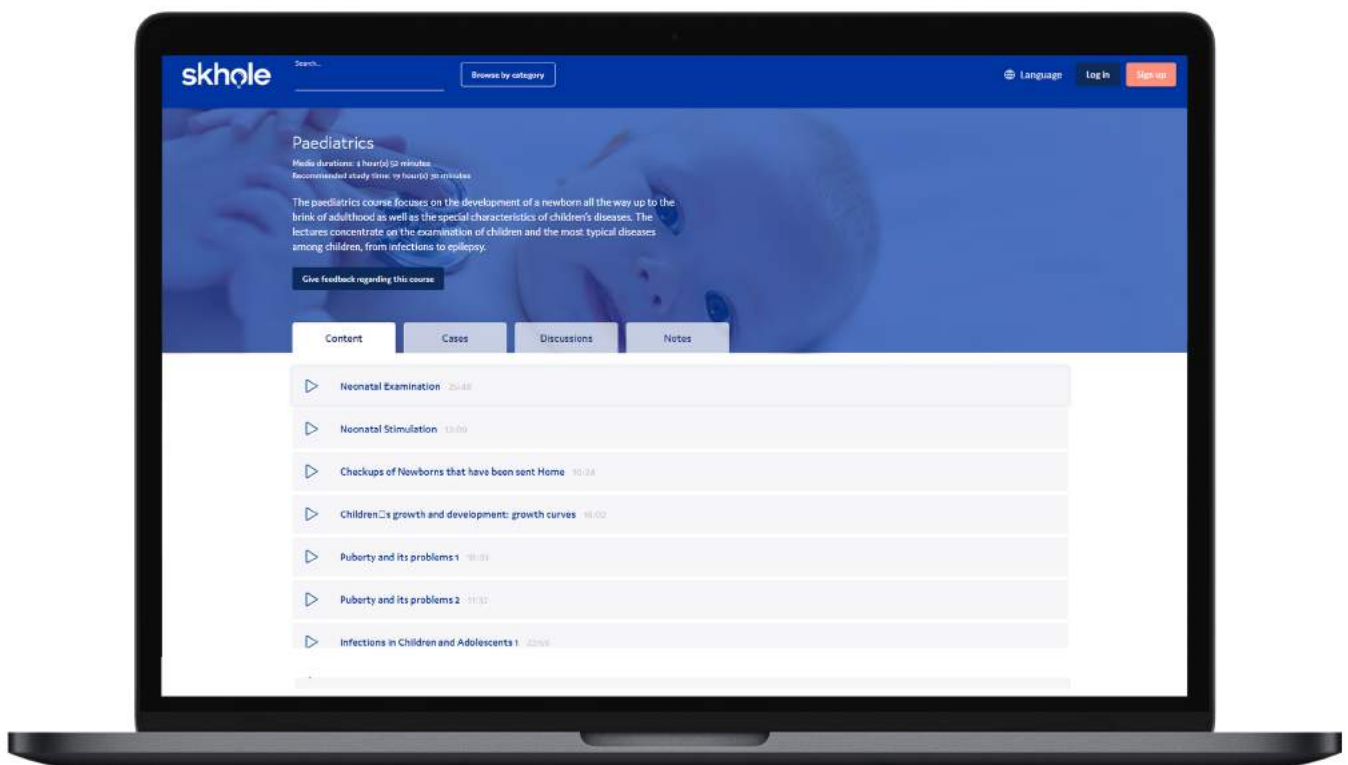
skhole

Search...

Browse by category

Language Log in Sign up

Paediatrics

Media durations: 4 hour(s) 52 minutes
Recommended study time: 19 hour(s) 30 minutes

The paediatrics course focuses on the development of a newborn all the way up to the brink of adulthood as well as the special characteristics of children's diseases. The lectures concentrate on the examination of children and the most typical diseases among children, from infections to epilepsy.

Give feedback regarding this course

Content Cases Discussions Notes

Neonatal Examination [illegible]

Neonatal Stimulation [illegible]

Checkups of Newborns that have been sent Home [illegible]

Children□s growth and development: growth curves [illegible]

Puberty and its problems 1 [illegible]

Puberty and its problems 2 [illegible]

Infections in Children and Adolescents 1 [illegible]